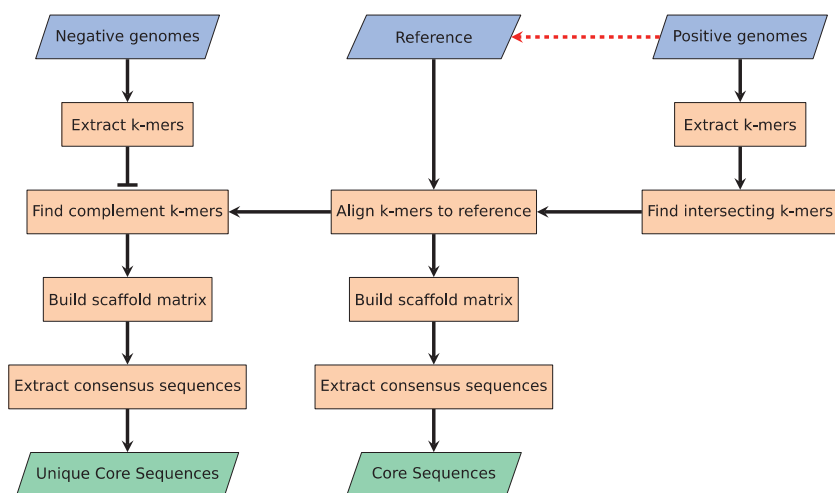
Negative genomes

Reference

Positive genomes

Extract k-mers

Extract k-mers

Find complement k-mers

Align k-mers to reference

Find intersecting k-mers

Build scaffold matrix

Build scaffold matrix

Extract consensus sequences

Extract consensus sequences

Unique Core Sequences

Core Sequences